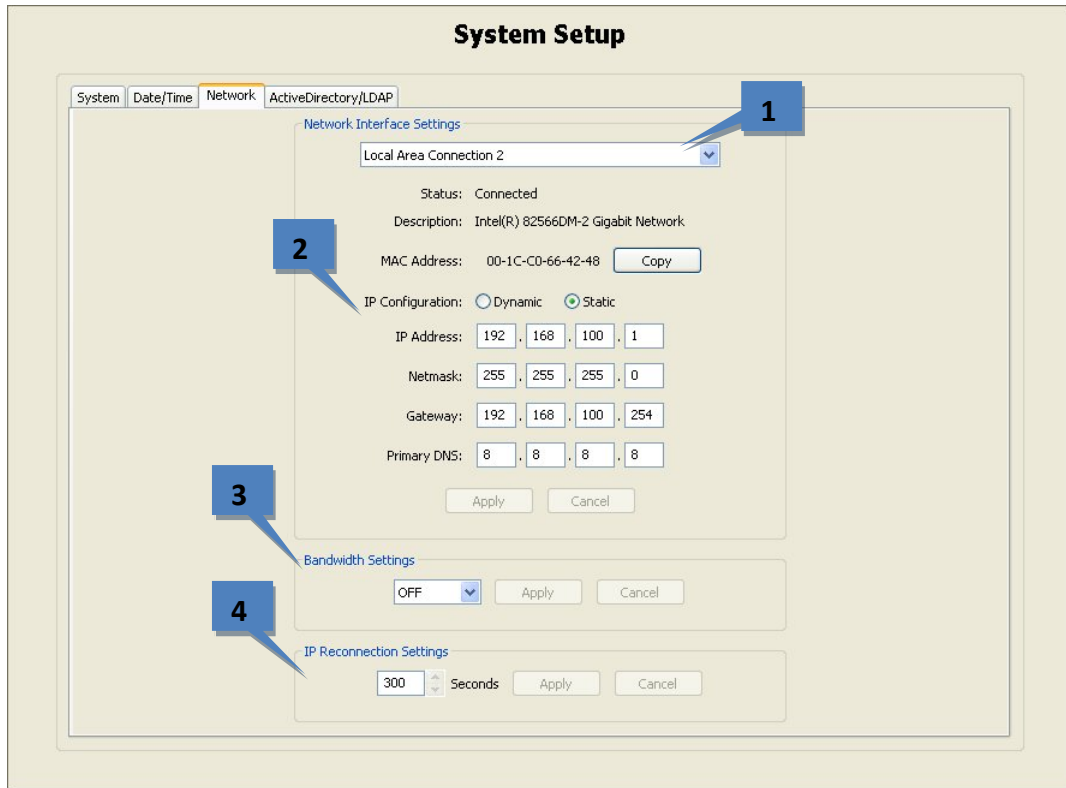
System Setup

System | Date/Time | Network | ActiveDirectory/LDAP

1

Network Interface Settings

Local Area Connection 2

Status: Connected

Description: Intel(R) 82566DM-2 Gigabit Network

2

MAC Address: 00-1C-C0-66-42-48 Copy

IP Configuration: Dynamic Static

IP Address: 192 . 168 . 100 . 1

Netmask: 255 . 255 . 255 . 0

Gateway: 192 . 168 . 100 . 254

Primary DNS: 8 . 8 . 8 . 8

Apply Cancel

3

Bandwidth Settings

OFF Apply Cancel

4

IP Reconnection Settings

300 Seconds Apply Cancel